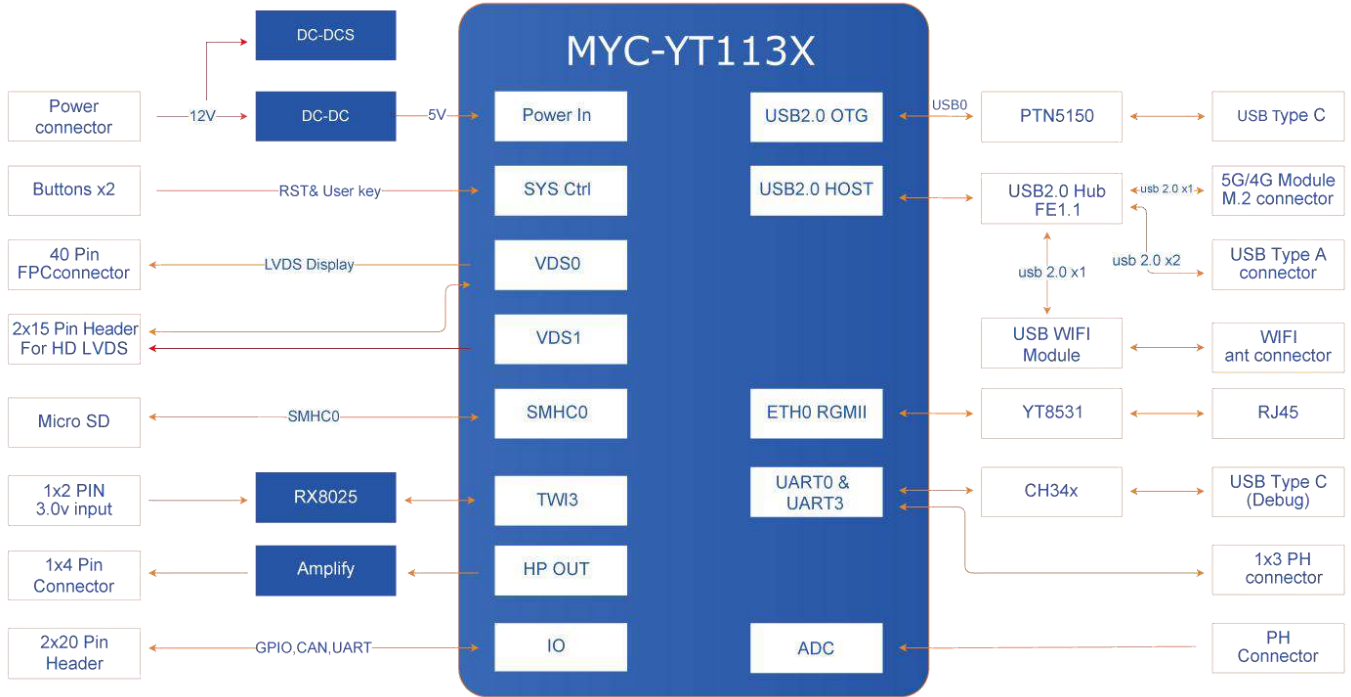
MYC-YT113X

DC-DCS

Power connector

12V

DC-DC

5V

Power In

Buttons x2

RST& User key

SYS Ctrl

40 Pin FPCconnector

LVDS Display

VDS0

2x15 Pin Header For HD LVDS

VDS1

Micro SD

SMHC0

SMHC0

1x2 PIN 3.0v input

RX8025

TWI3

1x4 Pin Connector

Amplify

HP OUT

2x20 Pin Header

GPIO,CAN,UART

IO

USB2.0 OTG

USB0

PTN5150

USB Type C

USB2.0 HOST

USB2.0 Hub FE1.1

usb 2.0 x1

5G/4G Module M.2 connector

usb 2.0 x1

usb 2.0 x2

USB Type A connector

USB WIFI Module

WIFI ant connector

ETH0 RGMII

YT8531

RJ45

UART0 & UART3

CH34x

USB Type C (Debug)

1x3 PH connector

ADC

PH Connector